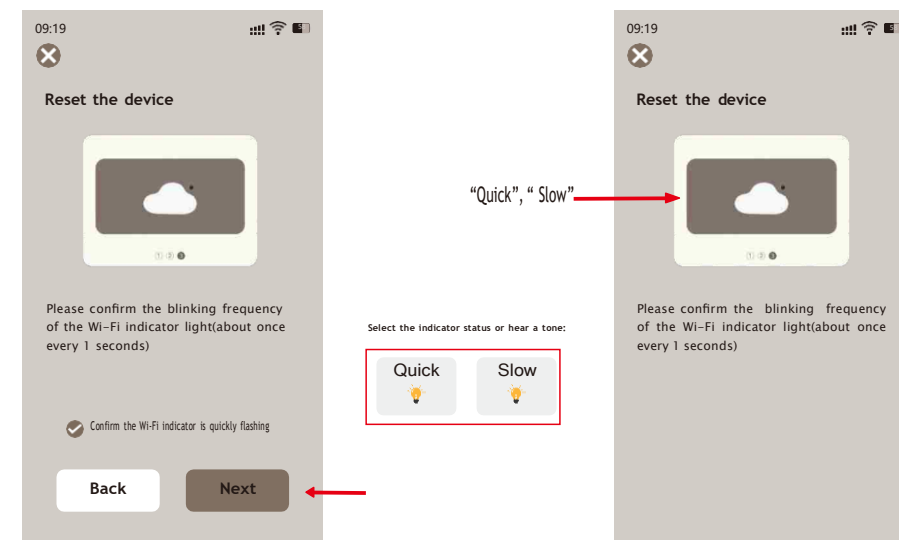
09:19

Reset the device

① ② ③

Please confirm the blinking frequency of the Wi-Fi indicator light(about once every 1 seconds)

Confirm the Wi-Fi indicator is quickly flashing

Back

Next

"Quick", " Slow"

Select the indicator status or hear a tone:

Quick

Slow

09:19

Reset the device

① ② ③

Please confirm the blinking frequency of the Wi-Fi indicator light(about once every 1 seconds)